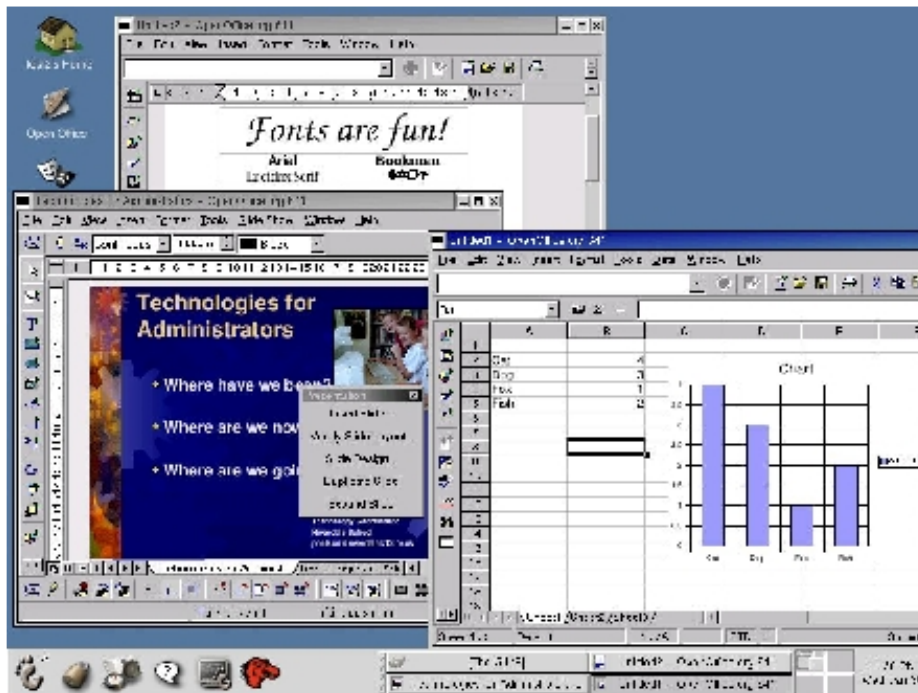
Fonts are fun!

Arial

Bookman

Technologies for Administrators

• Where have we been?

• Where are we now

• Where are we going

Presentation

Slide Design

Chart

Cat 4

Dog 3

Fox 1

Fish 2

A

B

C

D

E